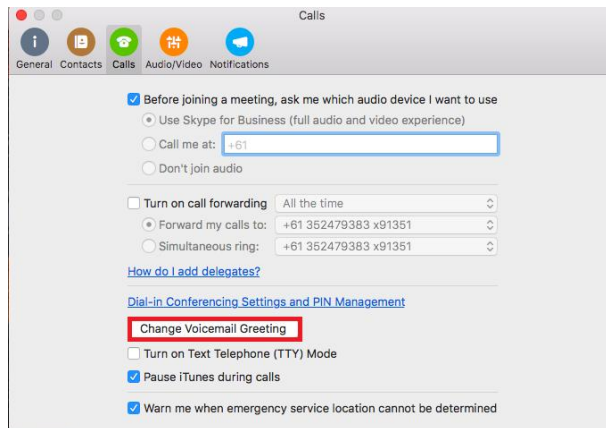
Calls

General Contacts Calls Audio/Video Notifications

Before joining a meeting, ask me which audio device I want to use

Use Skype for Business (full audio and video experience)

Call me at: +61

Don't join audio

Turn on call forwarding All the time

Forward my calls to: +61 352479383 x91351

Simultaneous ring: +61 352479383 x91351

How do I add delegates?

Dial-in Conferencing Settings and PIN Management

Change Voicemail Greeting

Turn on Text Telephone (TTY) Mode

Pause iTunes during calls

Warn me when emergency service location cannot be determined